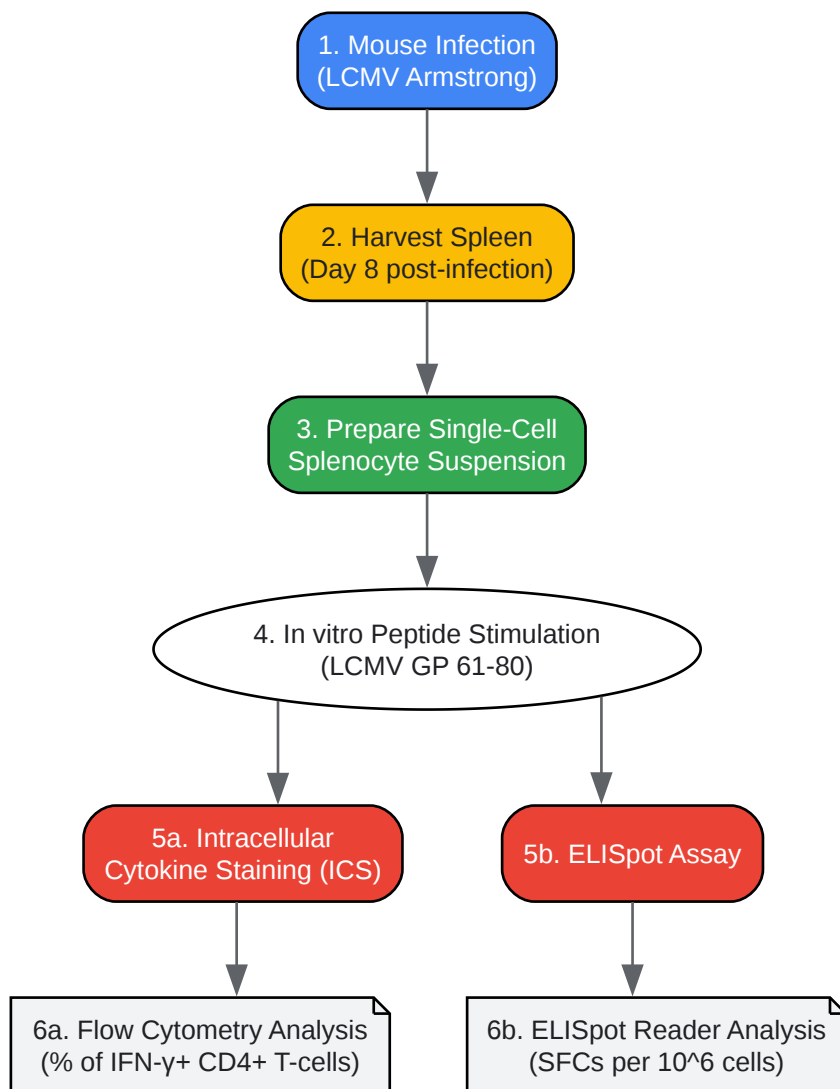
1. Mouse Infection
(LCMV Armstrong)

2. Harvest Spleen
(Day 8 post-infection)

3. Prepare Single-Cell
Splenocyte Suspension

4. In vitro Peptide Stimulation
(LCMV GP 61-80)

5a. Intracellular
Cytokine Staining (ICS)

5b. ELISpot Assay

6a. Flow Cytometry Analysis
(% of IFN-γ+ CD4+ T-cells)

6b. ELISpot Reader Analysis
(SFCs per 10^6 cells)